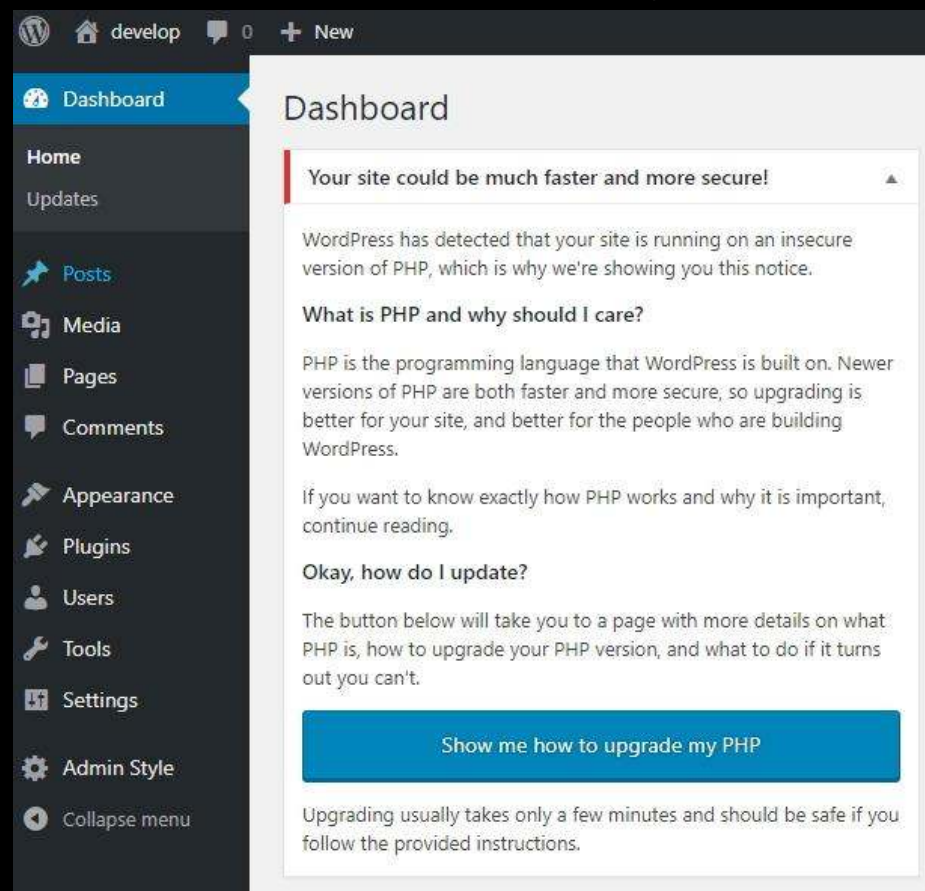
develop 0 New

Dashboard
Home
Updates
Posts
Media
Pages
Comments
Appearance
Plugins
Users
Tools
Settings
Admin Style
Collapse menu

Dashboard

Your site could be much faster and more secure!

WordPress has detected that your site is running on an insecure version of PHP, which is why we're showing you this notice.

What is PHP and why should I care?

PHP is the programming language that WordPress is built on. Newer versions of PHP are both faster and more secure, so upgrading is better for your site, and better for the people who are building WordPress.

If you want to know exactly how PHP works and why it is important, continue reading.

Okay, how do I update?

The button below will take you to a page with more details on what PHP is, how to upgrade your PHP version, and what to do if it turns out you can't.

Show me how to upgrade my PHP

Upgrading usually takes only a few minutes and should be safe if you follow the provided instructions.